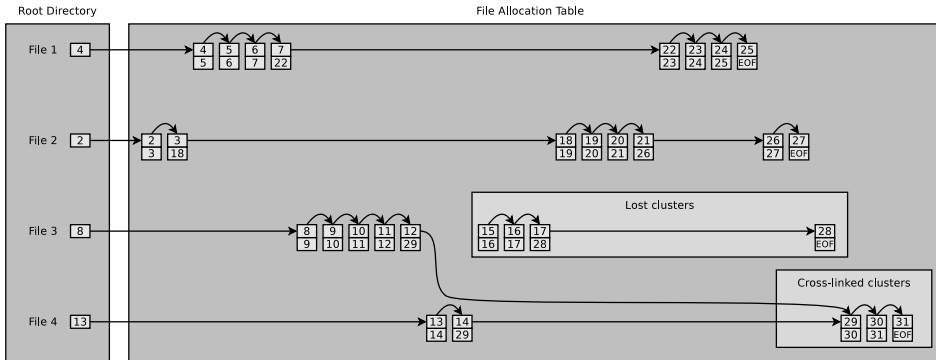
Root Directory

File Allocation Table

File 1 4

4 5 6 7
5 6 7 22

22 23 24 25
23 24 25 EOF

File 2 2

2 3
3 18

18 19 20 21
19 20 21 26

26 27
27 EOF

Lost clusters

15 16 17
16 17 28

28
EOF

File 3 8

8 9 10 11 12
9 10 11 12 29

Cross-linked clusters

File 4 13

13 14
14 29

29 30 31
30 31 EOF